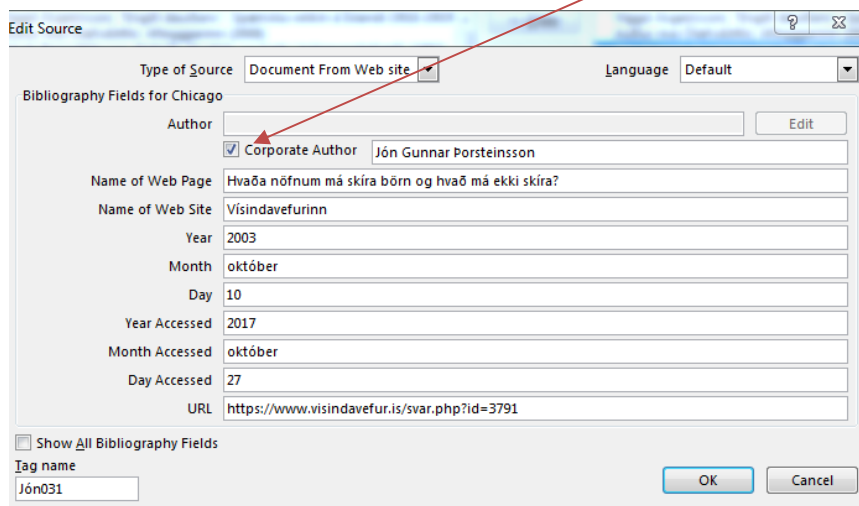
Edit Source

?

Type of Source Document From Web site

Language Default

Bibliography Fields for Chicago

Author

Edit

Corporate Author Jón Gunnar Þorsteinsson

Name of Web Page Hvaða nöfnum má skíra börn og hvað má ekki skíra?

Name of Web Site Vísindavefurinn

Year 2003

Month október

Day 10

Year Accessed 2017

Month Accessed október

Day Accessed 27

URL https://www.visindavefur.is/svar.php?id=3791

Show All Bibliography Fields

Tag name

Jón031

OK

Cancel